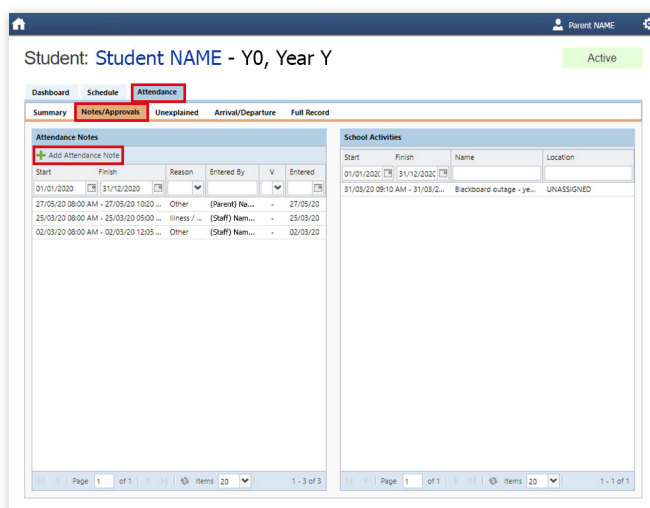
Parent NAME

Student: Student NAME - Y0, Year Y

Active

Dashboard Schedule Attendance

Summary Notes/Approvals Unexplained Arrival/Departure Full Record

Attendance Notes

Add Attendance Note

| Start | Finish | Reason | Entered By | V | Entered |
|---|---|---|---|---|---|
| 01/01/2020 | 31/12/2020 | | | | |
| 27/05/20 08:00 AM - 27/05/20 10:20 ... | | Other | (Parent) Na... | - | 27/05/20 |
| 25/03/20 08:00 AM - 25/03/20 05:00 ... | | Illness / ... | (Staff) Nam... | - | 25/03/20 |
| 02/03/20 08:00 AM - 02/03/20 12:05 ... | | Other | (Staff) Nam... | - | 02/03/20 |

Page 1 of 1 Items 20 1 - 3 of 3

School Activities

| Start | Finish | Name | Location |
|---|---|---|---|
| 01/01/2020 | 31/12/2020 | | |
| 31/03/20 09:10 AM - 31/03/2... | | Blackboard outage - ye... | UNASSIGNED |

Page 1 of 1 Items 20 1 - 1 of 1